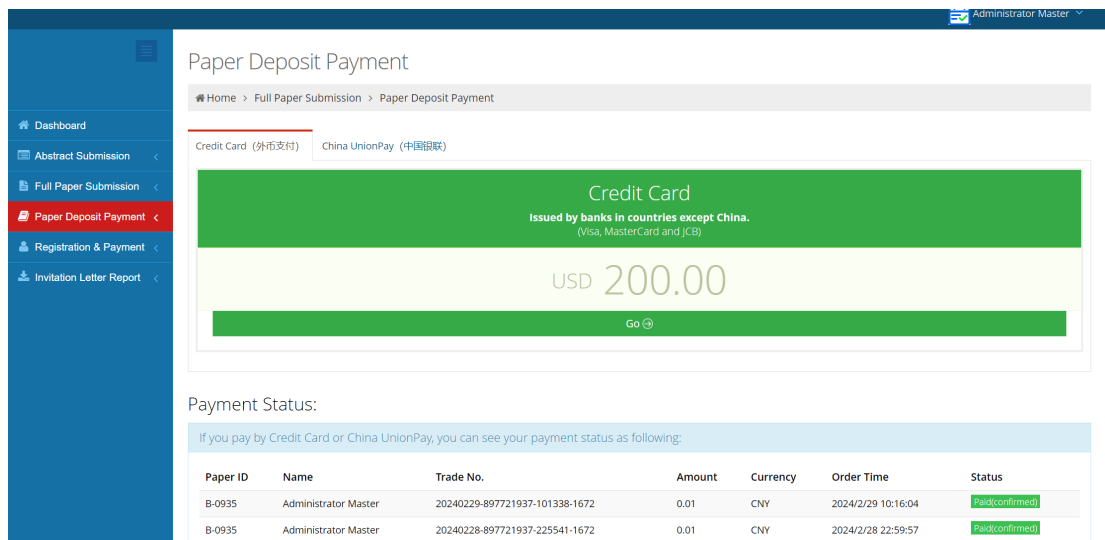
Administrator Master

Dashboard
Abstract Submission
Full Paper Submission
Paper Deposit Payment
Registration & Payment
Invitation Letter Report

Paper Deposit Payment

Home > Full Paper Submission > Paper Deposit Payment

Credit Card（外币支付） China UnionPay（中国银联）

Credit Card
Issued by banks in countries except China.
(Visa, MasterCard and JCB)

USD 200.00

Go

Payment Status:

If you pay by Credit Card or China UnionPay, you can see your payment status as following:

| Paper ID | Name | Trade No. | Amount | Currency | Order Time | Status |
|---|---|---|---|---|---|---|
| B-0935 | Administrator Master | 20240229-897721937-101338-1672 | 0.01 | CNY | 2024/2/29 10:16:04 | Paid(confirmed) |
| B-0935 | Administrator Master | 20240228-897721937-225541-1672 | 0.01 | CNY | 2024/2/28 22:59:57 | Paid(confirmed) |